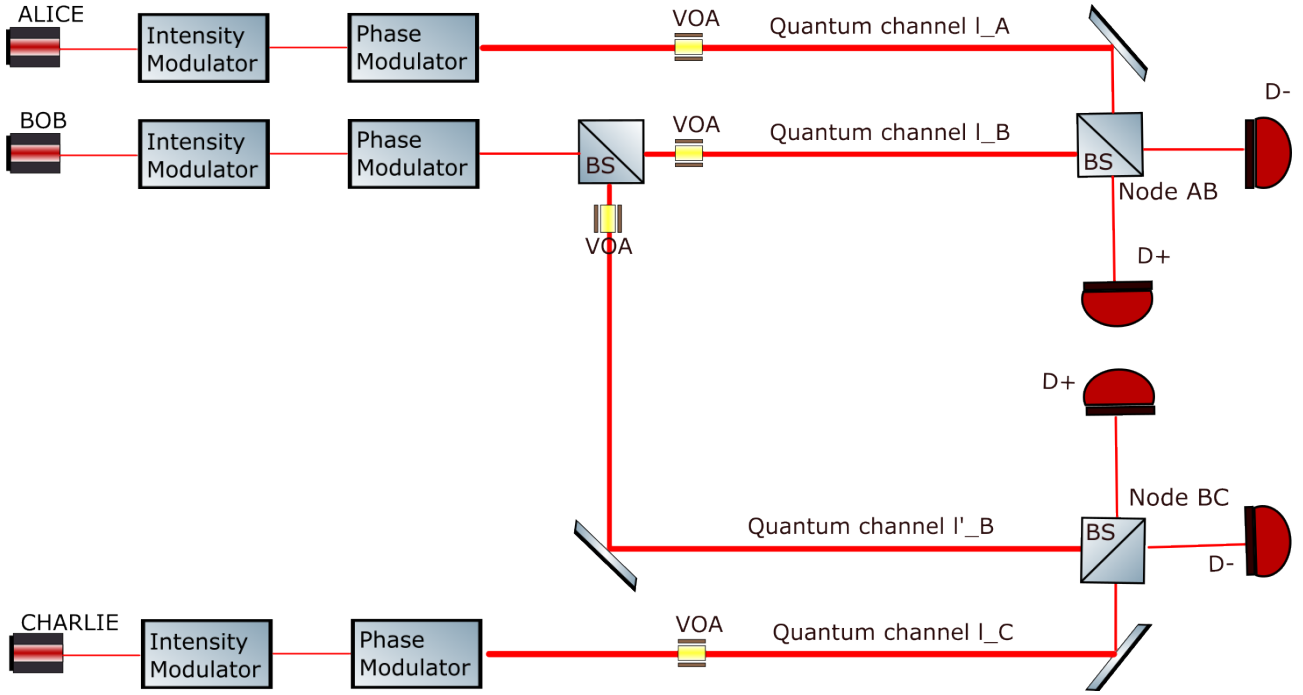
ALICE

Intensity Modulator

Phase Modulator

VOA

Quantum channel l_A

BOB

Intensity Modulator

Phase Modulator

BS

VOA

Quantum channel l_B

BS

D-

Node AB

VOA

D+

D+

Node BC

Quantum channel l'_B

BS

D-

CHARLIE

Intensity Modulator

Phase Modulator

VOA

Quantum channel l_C